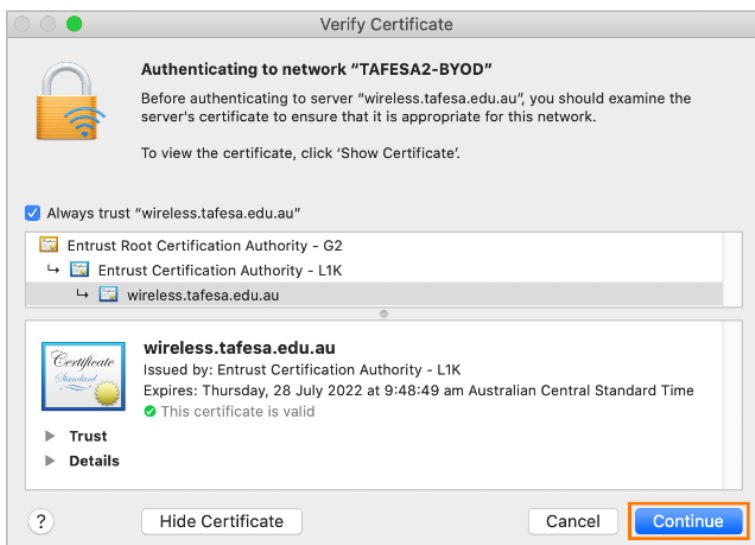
Verify Certificate

Authenticating to network "TAFESA2-BYOD"

Before authenticating to server "wireless.tafesa.edu.au", you should examine the server's certificate to ensure that it is appropriate for this network.

To view the certificate, click 'Show Certificate'.

Always trust "wireless.tafesa.edu.au"

Entrust Root Certification Authority - G2
↳ Entrust Certification Authority - L1K
↳ wireless.tafesa.edu.au

Certificate Standard

wireless.tafesa.edu.au
Issued by: Entrust Certification Authority - L1K
Expires: Thursday, 28 July 2022 at 9:48:49 am Australian Central Standard Time
This certificate is valid

Trust
Details

?
Hide Certificate
Cancel
Continue